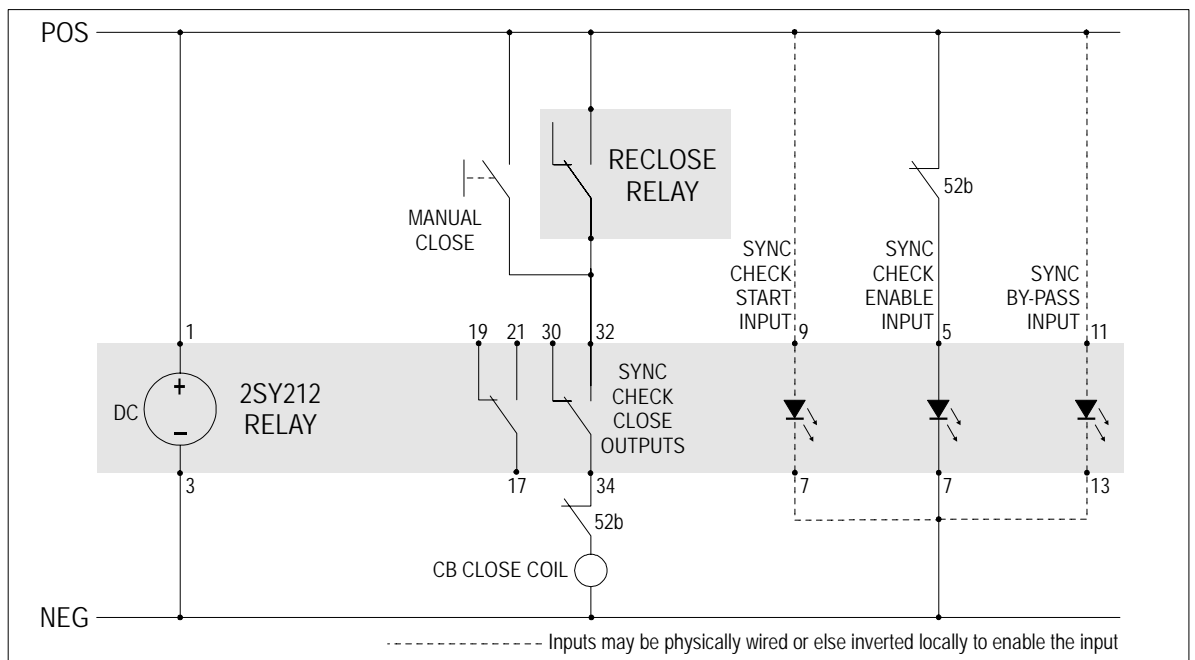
POS

RECLOSE RELAY

MANUAL CLOSE

52b

SYNC CHECK START INPUT

SYNC CHECK ENABLE INPUT

SYNC BY-PASS INPUT

1

19 21 30 32

9

5

11

DC

+

–

2SY212 RELAY

SYNC CHECK CLOSE OUTPUTS

3

17

34

7

7

13

52b

CB CLOSE COIL

NEG

Inputs may be physically wired or else inverted locally to enable the input